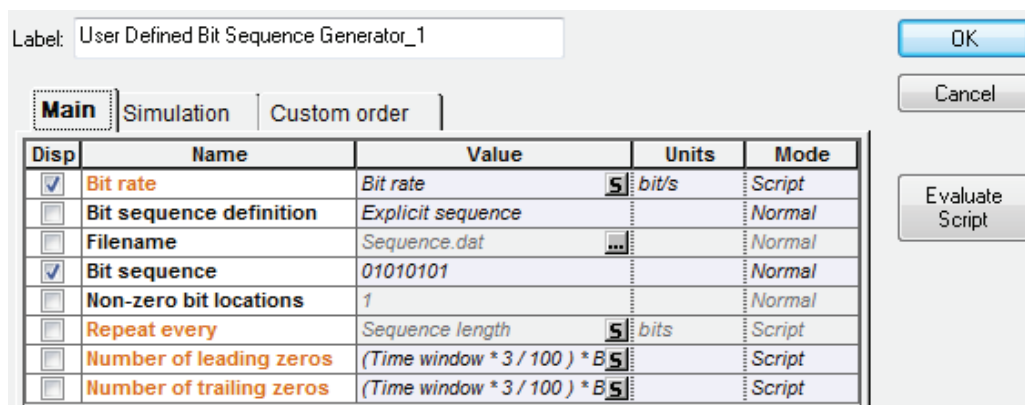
Label: User Defined Bit Sequence Generator_1

OK

Cancel

Evaluate Script

Main | Simulation | Custom order

| Disp | Name | Value | Units | Mode |
|---|---|---|---|---|
| ☑ | Bit rate | Bit rate S | bit/s | Script |
| ☐ | Bit sequence definition | Explicit sequence | | Normal |
| ☐ | Filename | Sequence.dat ... | | Normal |
| ☑ | Bit sequence | 01010101 | | Normal |
| ☐ | Non-zero bit locations | 1 | | Normal |
| ☐ | Repeat every | Sequence length S | bits | Script |
| ☐ | Number of leading zeros | (Time window * 3 / 100 ) * B S | | Script |
| ☐ | Number of trailing zeros | (Time window * 3 / 100 ) * B S | | Script |